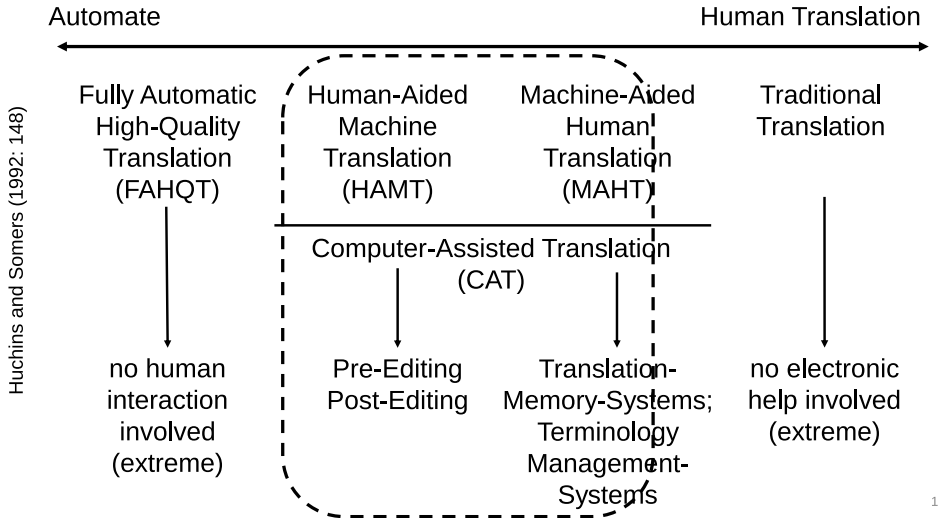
Automate

Human Translation

Huchins and Somers (1992: 148)

Fully Automatic High-Quality Translation (FAHQT)

Human-Aided Machine Translation (HAMT)

Machine-Aided Human Translation (MAHT)

Traditional Translation

Computer-Assisted Translation (CAT)

no human interaction involved (extreme)

Pre-Editing Post-Editing

Translation-Memory-Systems; Terminology Management-Systems

no electronic help involved (extreme)

1